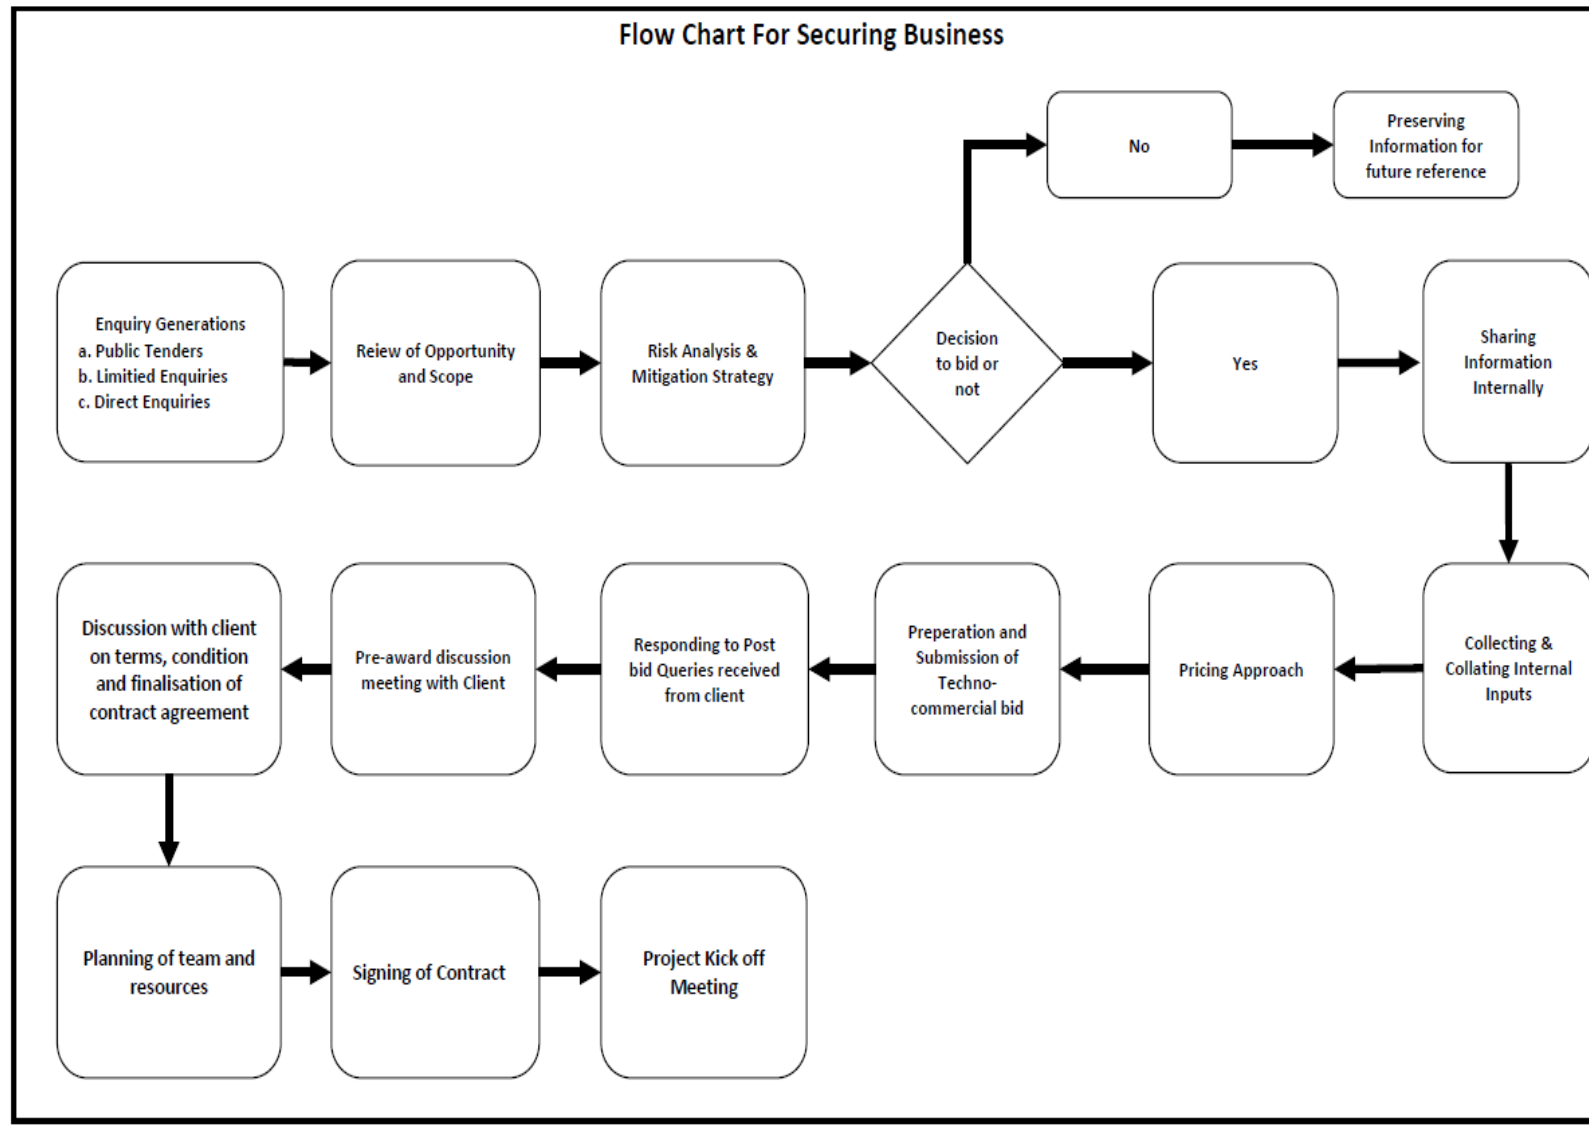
Flow Chart For Securing Business

No

Preserving Information for future reference

Enquiry Generations
a. Public Tenders
b. Limitied Enquiries
c. Direct Enquiries

Reiew of Opportunity and Scope

Risk Analysis & Mitigation Strategy

Decision to bid or not

Yes

Sharing Information Internally

Collecting & Collating Internal Inputs

Pricing Approach

Preperation and Submission of Techno-commercial bid

Responding to Post bid Queries received from client

Pre-award discussion meeting with Client

Discussion with client on terms, condition and finalisation of contract agreement

Planning of team and resources

Signing of Contract

Project Kick off Meeting